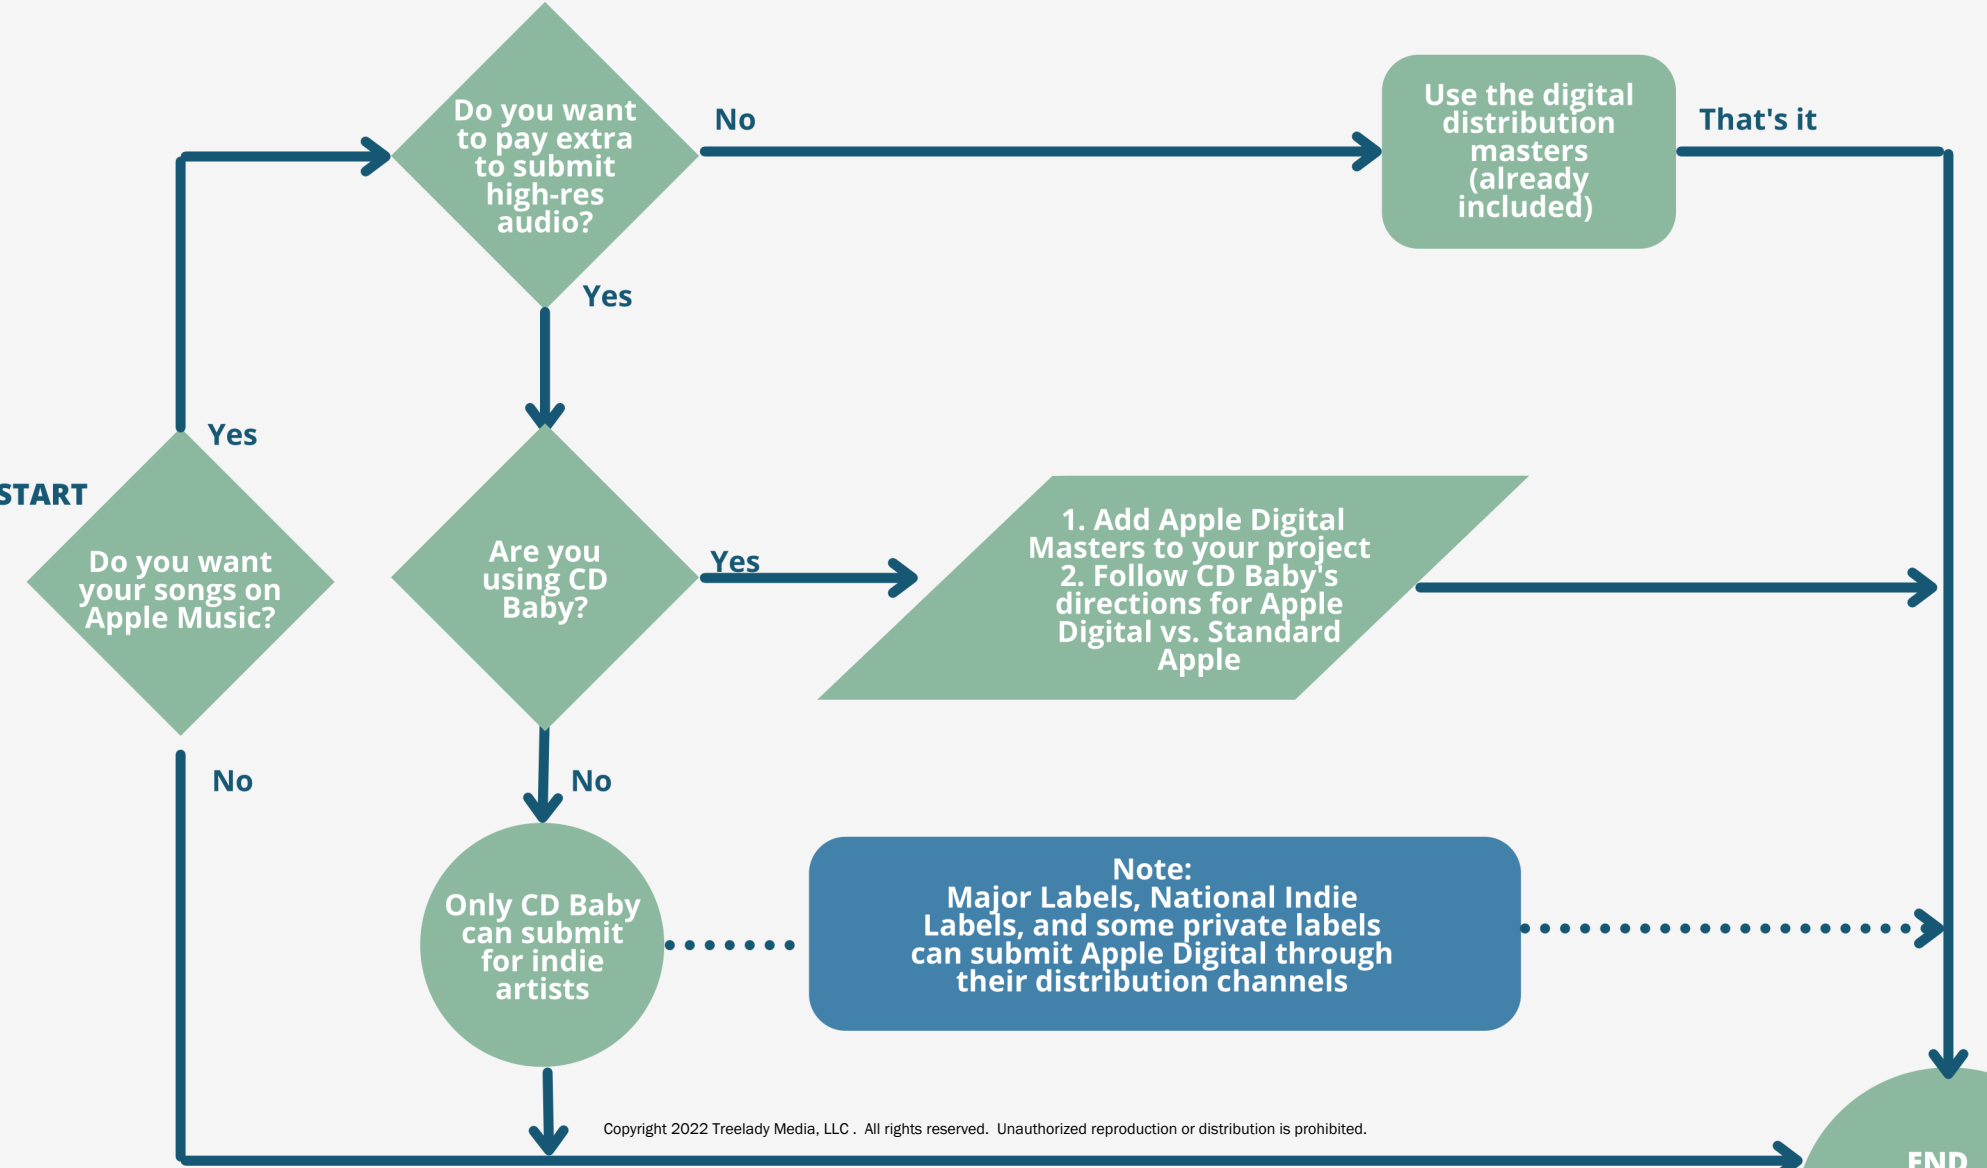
START

Do you want your songs on Apple Music?

Yes

Do you want to pay extra to submit high-res audio?

No

Use the digital distribution masters (already included)

That's it

Yes

Are you using CD Baby?

Yes

1. Add Apple Digital Masters to your project
2. Follow CD Baby's directions for Apple Digital vs. Standard Apple

No

No

Only CD Baby can submit for indie artists

Note:
Major Labels, National Indie Labels, and some private labels can submit Apple Digital through their distribution channels

Copyright 2022 Treelady Media, LLC . All rights reserved. Unauthorized reproduction or distribution is prohibited.

END